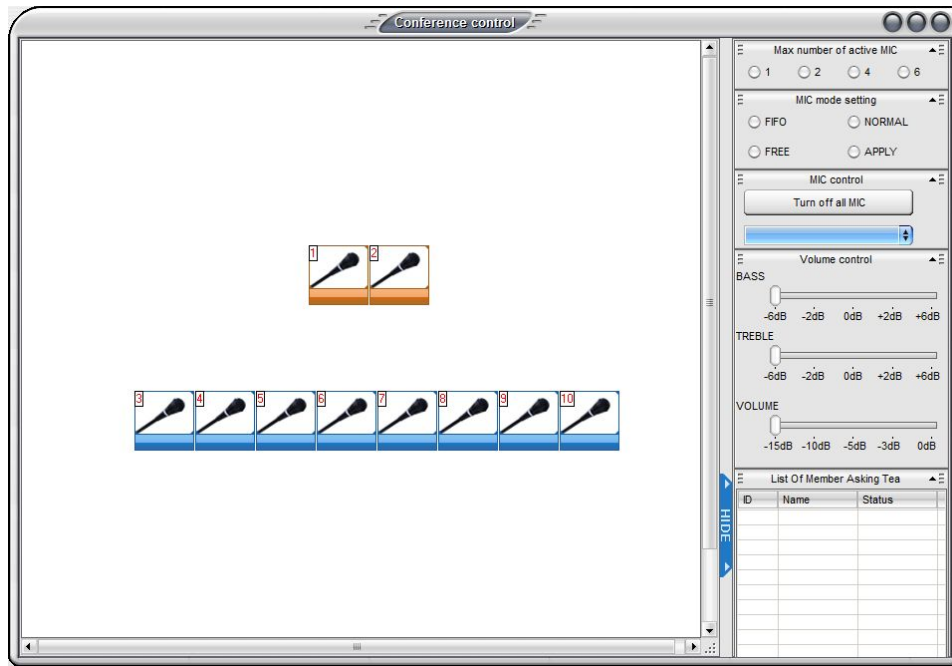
Conference control

1 2

3 4 5 6 7 8 9 10

HIDE

Max number of active MIC
1 2 4 6

MIC mode setting
FIFO NORMAL
FREE APPLY

MIC control
Turn off all MIC

Volume control
BASS
-6dB -2dB 0dB +2dB +6dB
TREBLE
-6dB -2dB 0dB +2dB +6dB
VOLUME
-15dB -10dB -5dB -3dB 0dB

List Of Member Asking Tea

| ID | Name | Status |
|---|---|---|